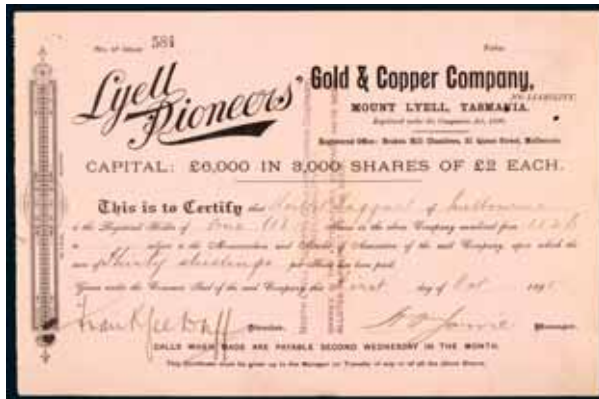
No. of Shares 584

Folio

Lyell Pioneers' Gold & Copper Company,

NO LIABILITY

MOUNT LYELL, TASMANIA.

Registered under No Liability Companies Act, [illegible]

Registered Office: Broken Hill Chambers, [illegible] Queen Street, Melbourne

CAPITAL: £6,000 IN 3,000 SHARES OF £2 EACH.

This is to Certify that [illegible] of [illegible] is the Registered Holder of One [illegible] Shares in the above Company numbered from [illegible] to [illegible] subject to the Memorandum and Articles of Association of the said Company, upon which the sum of thirty shillings per Share has been paid.

Given under the Common Seal of the said Company this First day of Oct 189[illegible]

Frank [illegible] Director.

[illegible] Manager.

CALLS WHEN MADE ARE PAYABLE SECOND WEDNESDAY IN THE MONTH.

This Certificate must be given up to the Manager on Transfer of any or all the above Shares.